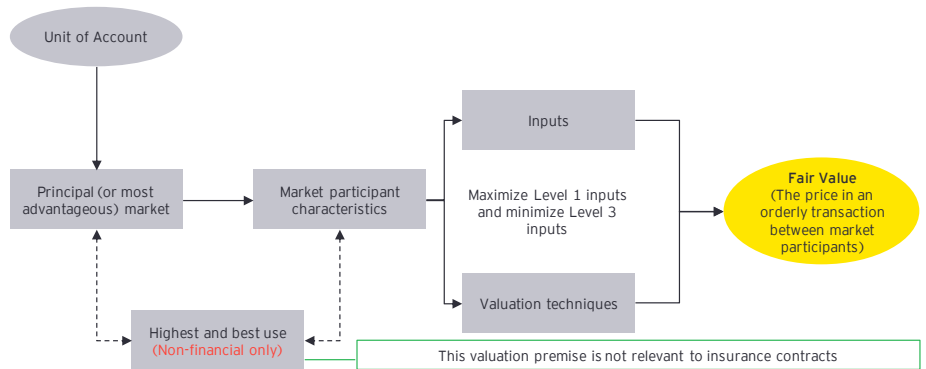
Unit of Account

Principal (or most advantageous) market

Market participant characteristics

Inputs

Maximize Level 1 inputs and minimize Level 3 inputs

Valuation techniques

Fair Value
(The price in an orderly transaction between market participants)

Highest and best use
(Non-financial only)

This valuation premise is not relevant to insurance contracts